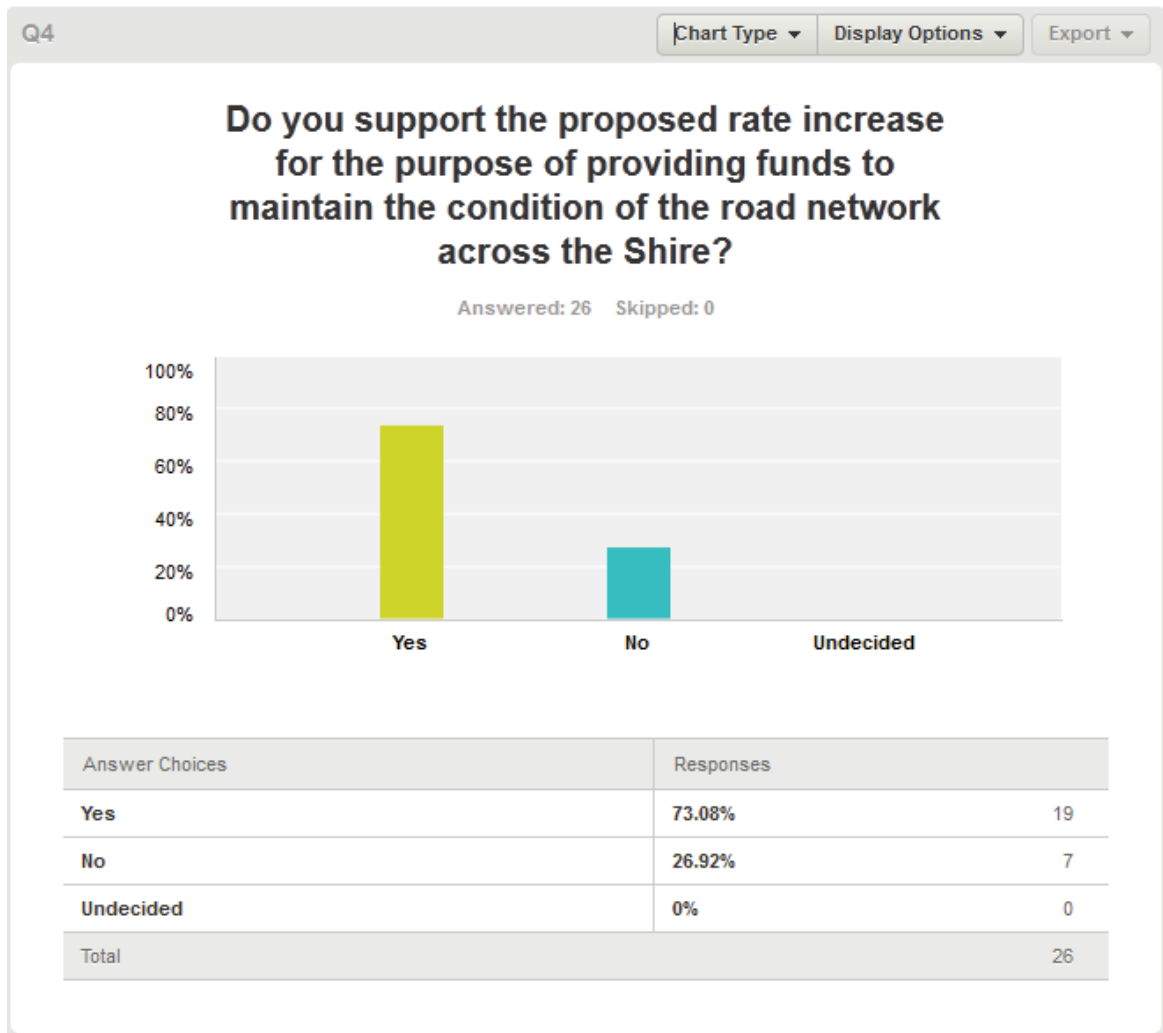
Q4

Chart Type ▾ Display Options ▾ Export ▾

Do you support the proposed rate increase for the purpose of providing funds to maintain the condition of the road network across the Shire?

Answered: 26 Skipped: 0

100%
80%
60%
40%
20%
0%

Yes No Undecided

| Answer Choices | Responses | |
|---|---|---|
| Yes | 73.08% | 19 |
| No | 26.92% | 7 |
| Undecided | 0% | 0 |
| Total | | 26 |